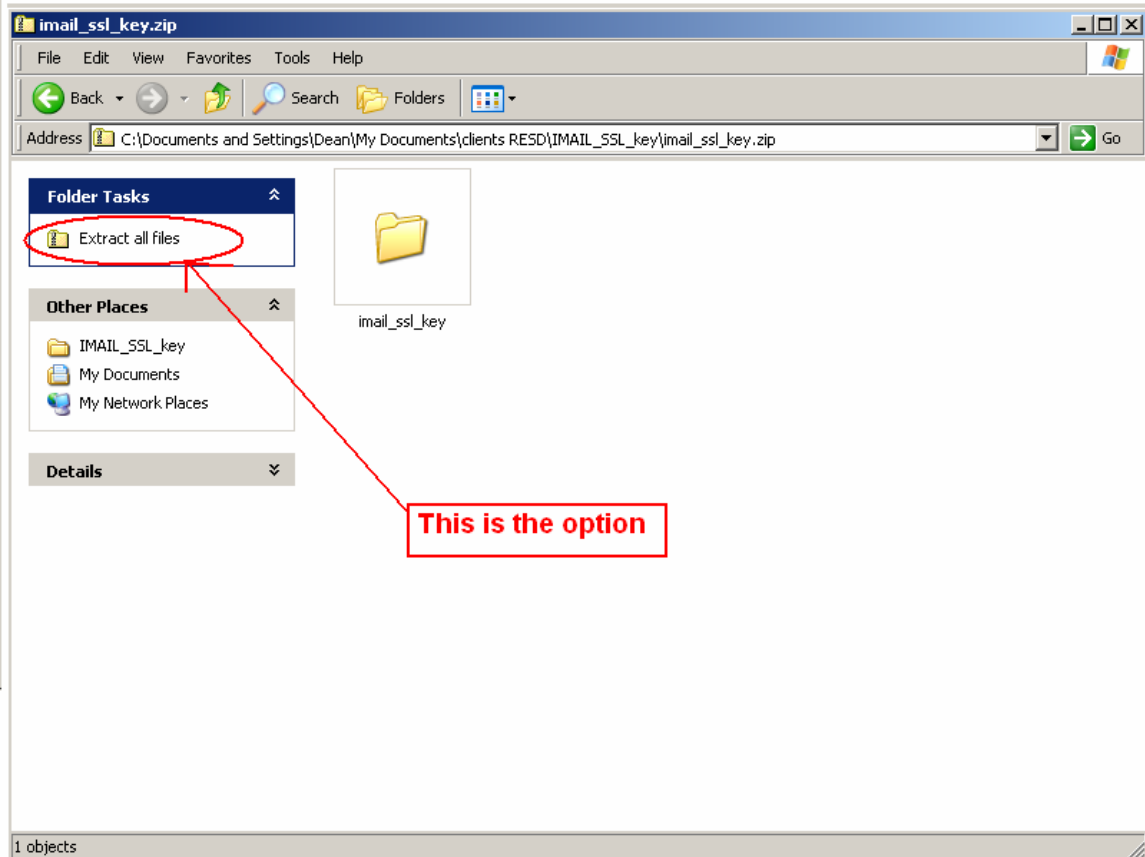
imail_ssl_key.zip

File Edit View Favorites Tools Help

Back Search Folders

Address C:\Documents and Settings\Dean\My Documents\clients RESD\IMAIL_SSL_key\imail_ssl_key.zip Go

Folder Tasks

Extract all files

Other Places

IMAIL_SSL_key
My Documents
My Network Places

Details

imail_ssl_key

This is the option

1 objects